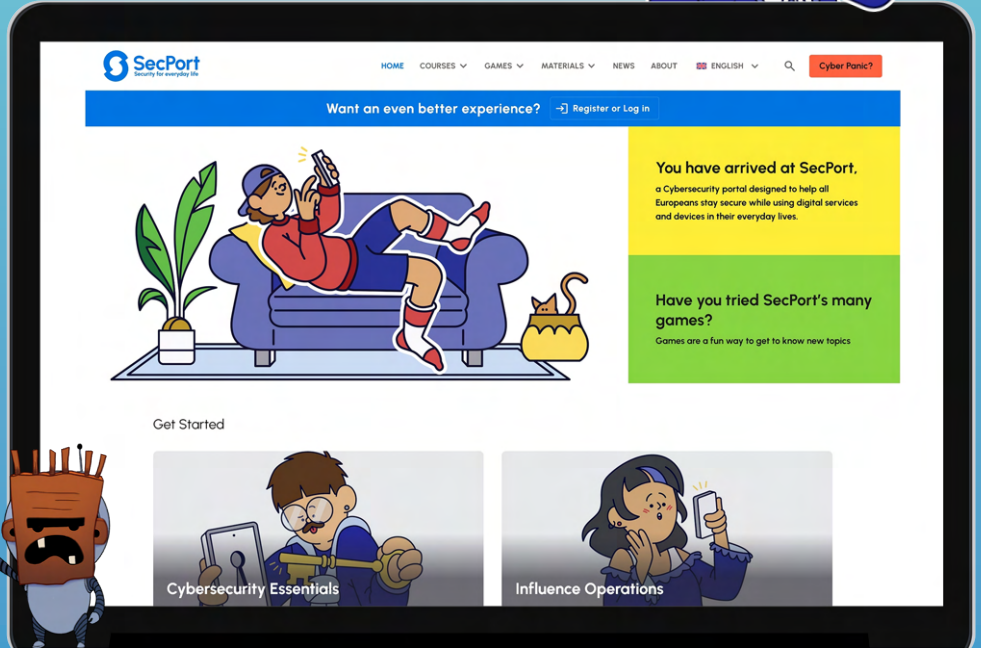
SecPort
Security for everyday life

HOME COURSES GAMES MATERIALS NEWS ABOUT ENGLISH Cyber Panic?

Want an even better experience? Register or Log in

You have arrived at SecPort,
a Cybersecurity portal designed to help all Europeans stay secure while using digital services and devices in their everyday lives.

Have you tried SecPort's many games?
Games are a fun way to get to know new topics

Get Started

Cybersecurity Essentials

Influence Operations